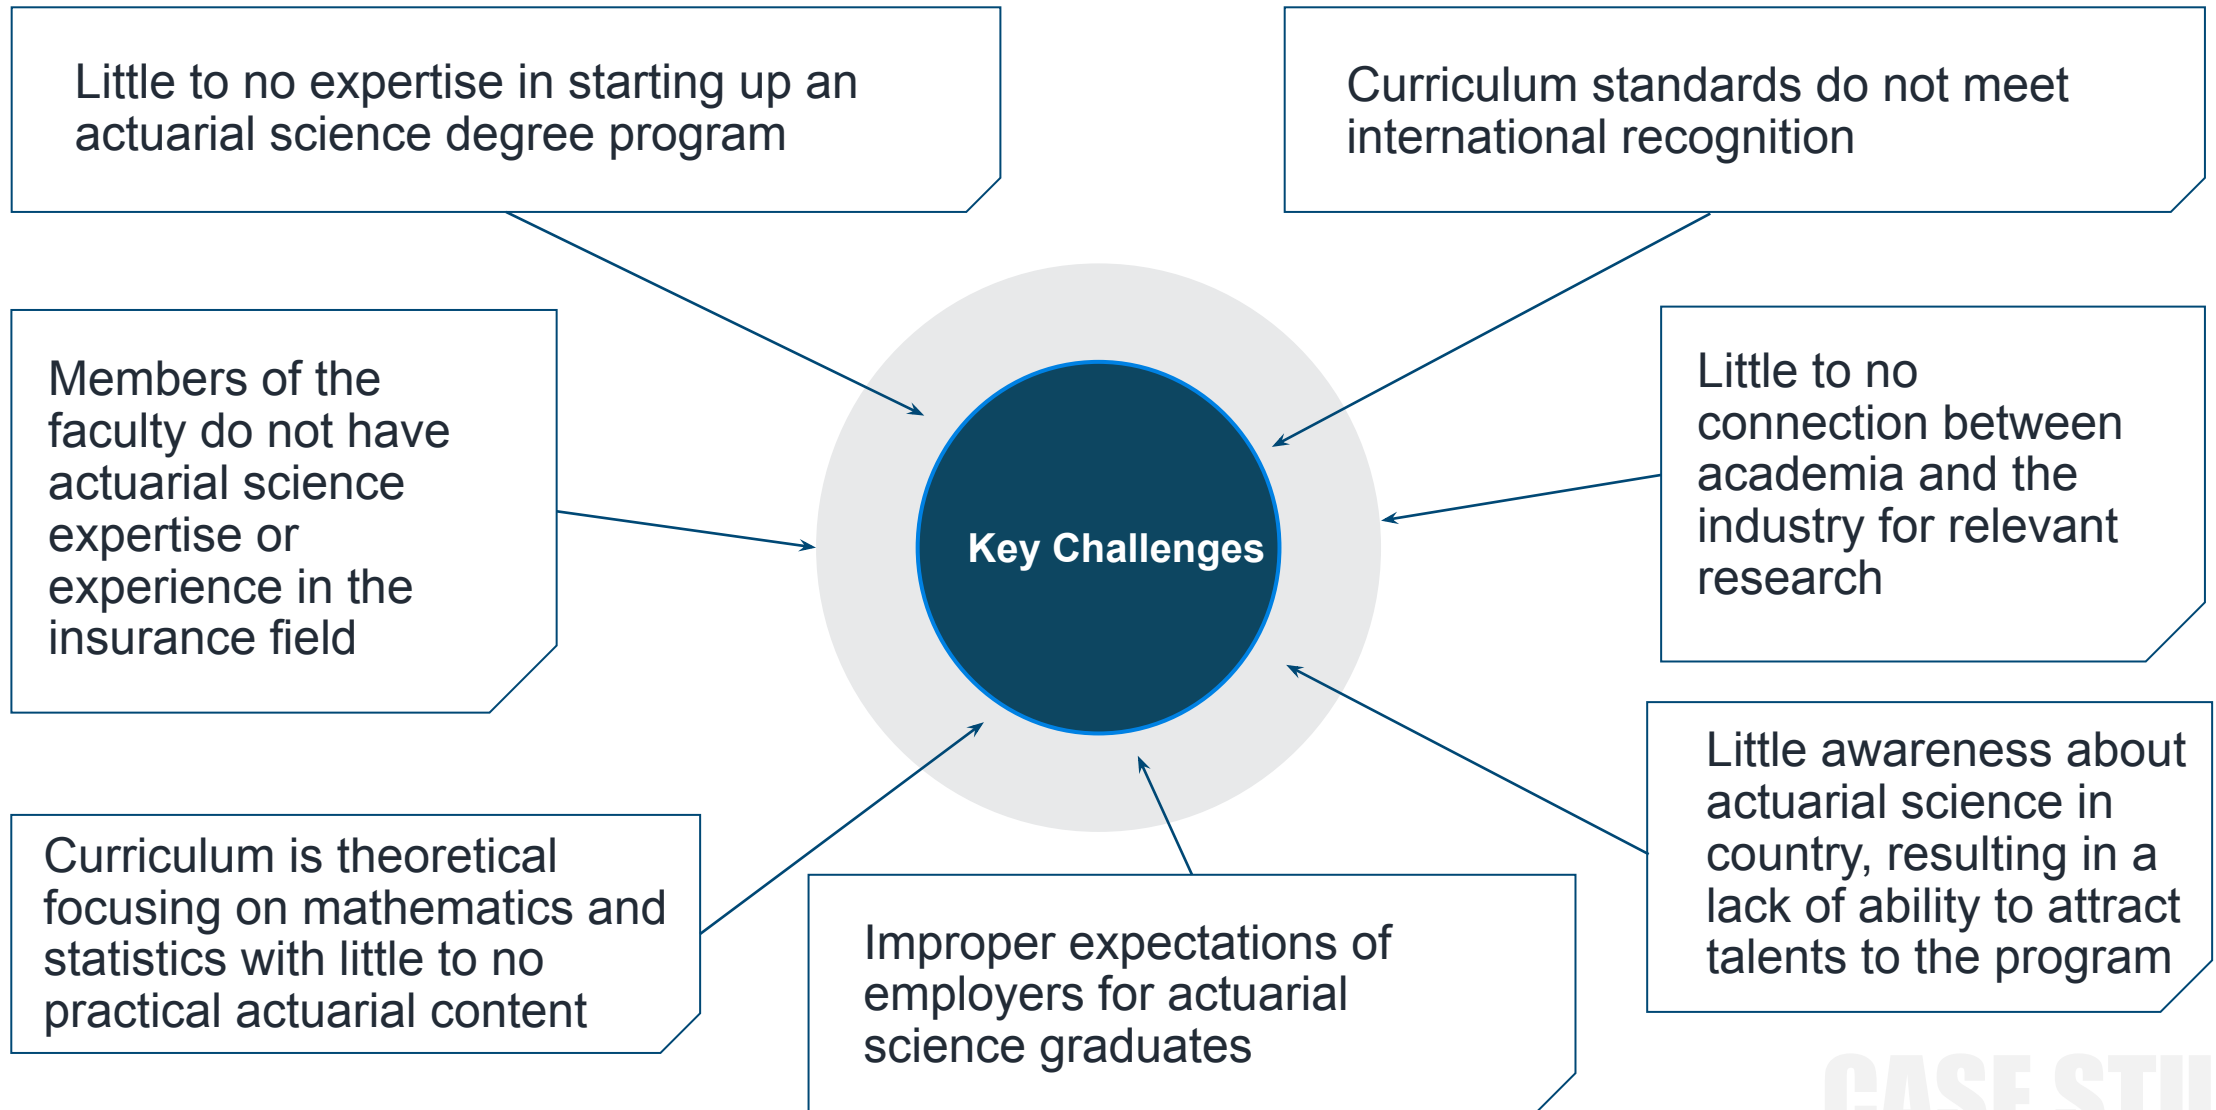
Little to no expertise in starting up an actuarial science degree program

Curriculum standards do not meet international recognition

Members of the faculty do not have actuarial science expertise or experience in the insurance field

Key Challenges

Little to no connection between academia and the industry for relevant research

Little awareness about actuarial science in country, resulting in a lack of ability to attract talents to the program

Curriculum is theoretical focusing on mathematics and statistics with little to no practical actuarial content

Improper expectations of employers for actuarial science graduates

CASE STU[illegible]